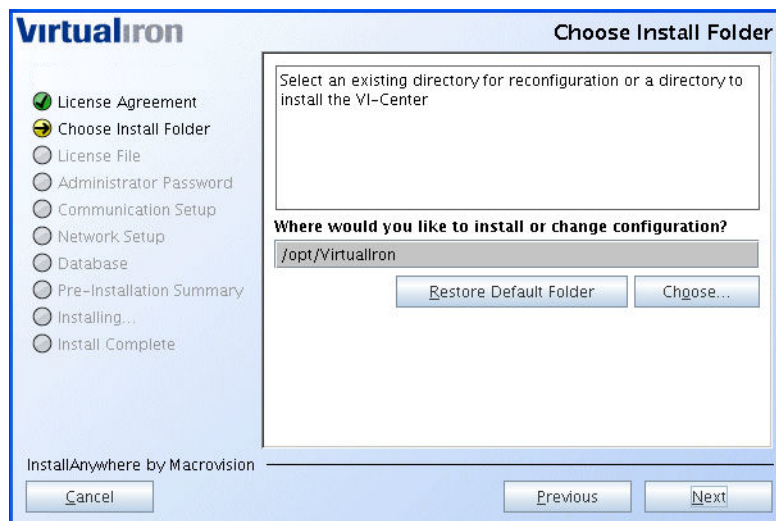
Virtualiron

Choose Install Folder

License Agreement
Choose Install Folder
License File
Administrator Password
Communication Setup
Network Setup
Database
Pre-Installation Summary
Installing...
Install Complete

Select an existing directory for reconfiguration or a directory to install the VI-Center

Where would you like to install or change configuration?

/opt/VirtualIron

Restore Default Folder

Choose...

InstallAnywhere by Macrovision

Cancel

Previous

Next